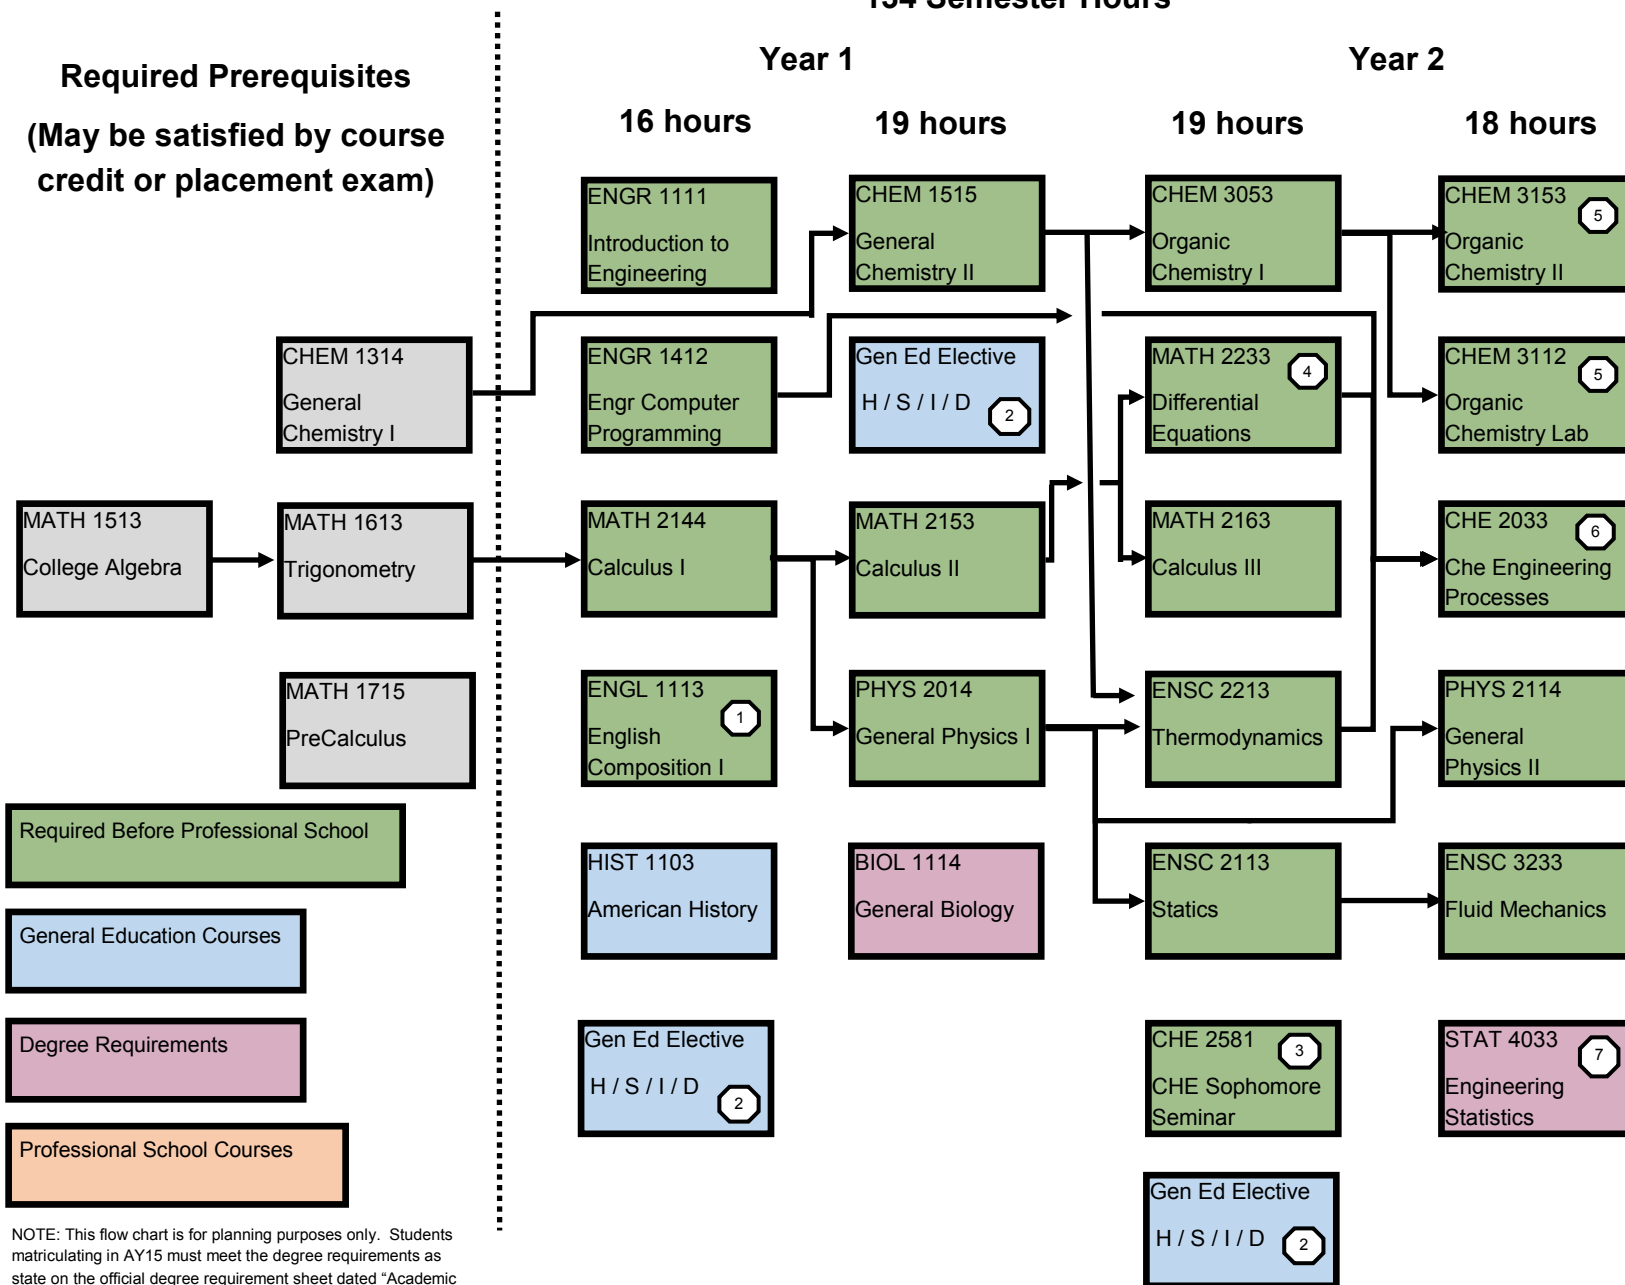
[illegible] Semester Hours

Required Prerequisites
(May be satisfied by course credit or placement exam)

Year 1

Year 2

16 hours

19 hours

19 hours

18 hours

ENGR 1111
Introduction to Engineering

CHEM 1515
General Chemistry II

CHEM 3053
Organic Chemistry I

CHEM 3153 5
Organic Chemistry II

CHEM 1314
General Chemistry I

ENGR 1412
Engr Computer Programming

Gen Ed Elective
H / S / I / D 2

MATH 2233 4
Differential Equations

CHEM 3112 5
Organic Chemistry Lab

MATH 1513
College Algebra

MATH 1613
Trigonometry

MATH 2144
Calculus I

MATH 2153
Calculus II

MATH 2163
Calculus III

CHE 2033 6
Che Engineering Processes

MATH 1715
PreCalculus

ENGL 1113 1
English Composition I

PHYS 2014
General Physics I

ENSC 2213
Thermodynamics

PHYS 2114
General Physics II

Required Before Professional School

HIST 1103
American History

BIOL 1114
General Biology

ENSC 2113
Statics

ENSC 3233
Fluid Mechanics

General Education Courses

Degree Requirements

Gen Ed Elective
H / S / I / D 2

CHE 2581 3
CHE Sophomore Seminar

STAT 4033 7
Engineering Statistics

Professional School Courses

Gen Ed Elective
H / S / I / D 2

NOTE: This flow chart is for planning purposes only. Students matriculating in AY15 must meet the degree requirements as state on the official degree requirement sheet dated "Academic